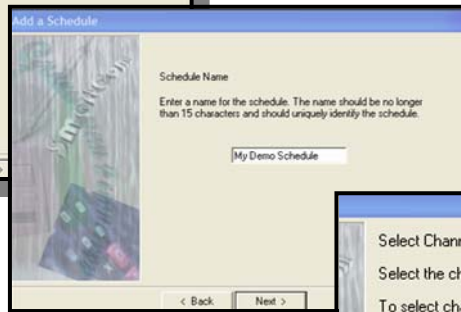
Add a Schedule

Schedule Name

Enter a name for the schedule. The name should be no longer than 15 characters and should uniquely identify the schedule.

My Demo Schedule

< Back

Next >

Select Chann

Select the ch

To select cha